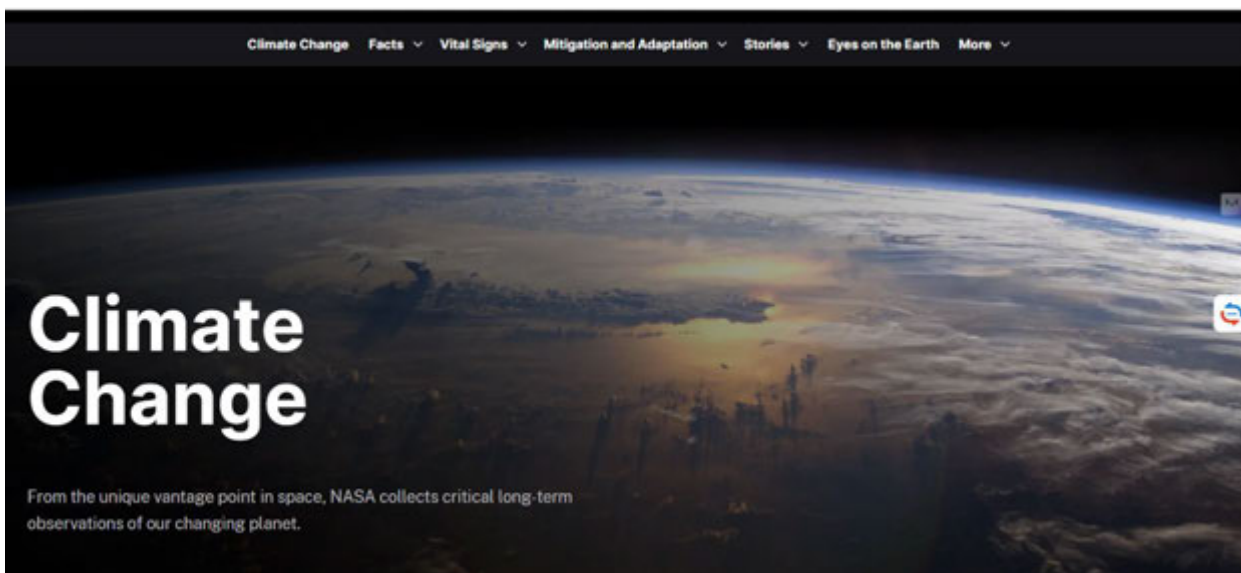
Climate Change Facts Vital Signs Mitigation and Adaptation Stories Eyes on the Earth More

Climate Change

From the unique vantage point in space, NASA collects critical long-term observations of our changing planet.